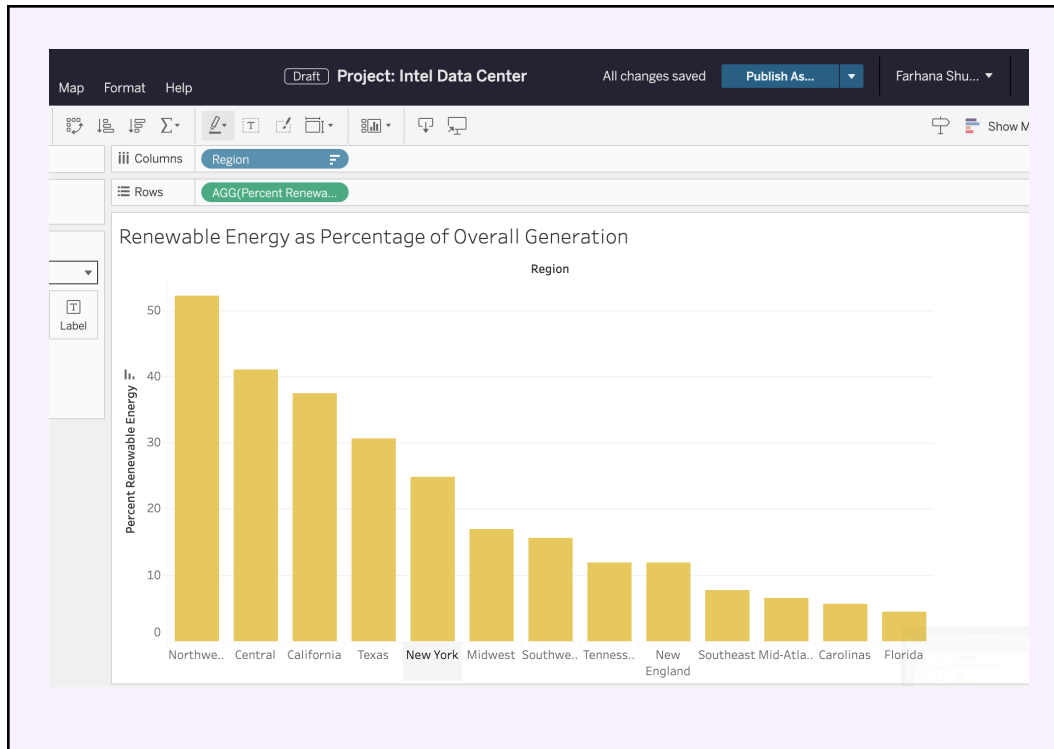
Map Format Help

Draft Project: Intel Data Center

All changes saved

Publish As...

Farhana Shu...

Show M

Columns

Region

Rows

AGG(Percent Renewa...

Label

Renewable Energy as Percentage of Overall Generation

Region

Percent Renewable Energy

50

40

30

20

10

0

Northwe.. Central California Texas New York Midwest Southwe.. Tenness.. New England Southeast Mid-Atla.. Carolinas Florida